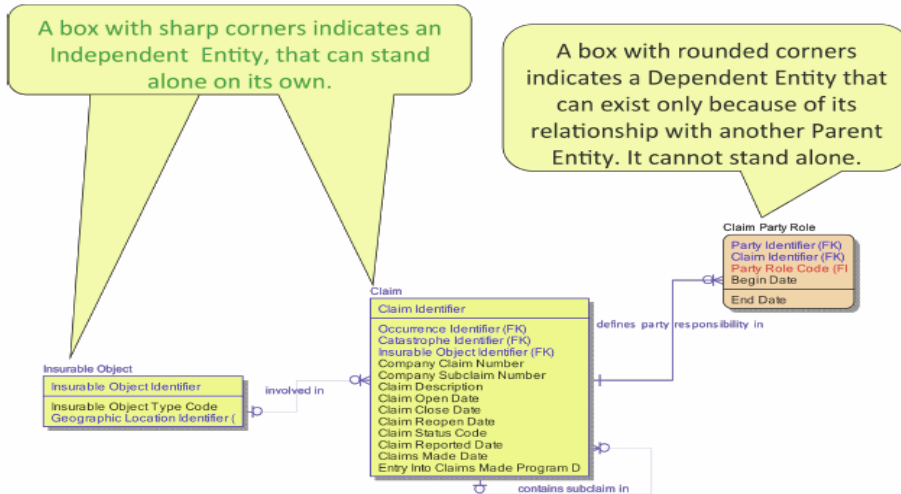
A box with sharp corners indicates an Independent Entity, that can stand alone on its own.

A box with rounded corners indicates a Dependent Entity that can exist only because of its relationship with another Parent Entity. It cannot stand alone.

Claim Party Role
Party Identifier (FK)
Claim Identifier (FK)
Party Role Code (FI
Begin Date
End Date

Claim
Claim Identifier
Occurrence Identifier (FK)
Catastrophe Identifier (FK)
Insurable Object Identifier (FK)
Company Claim Number
Company Subclaim Number
Claim Description
Claim Open Date
Claim Close Date
Claim Reopen Date
Claim Status Code
Claim Reported Date
Claims Made Date
Entry Into Claims Made Program D

defines party responsibility in

Insurable Object
Insurable Object Identifier
Insurable Object Type Code
Geographic Location Identifier (

involved in

contains subclaim in